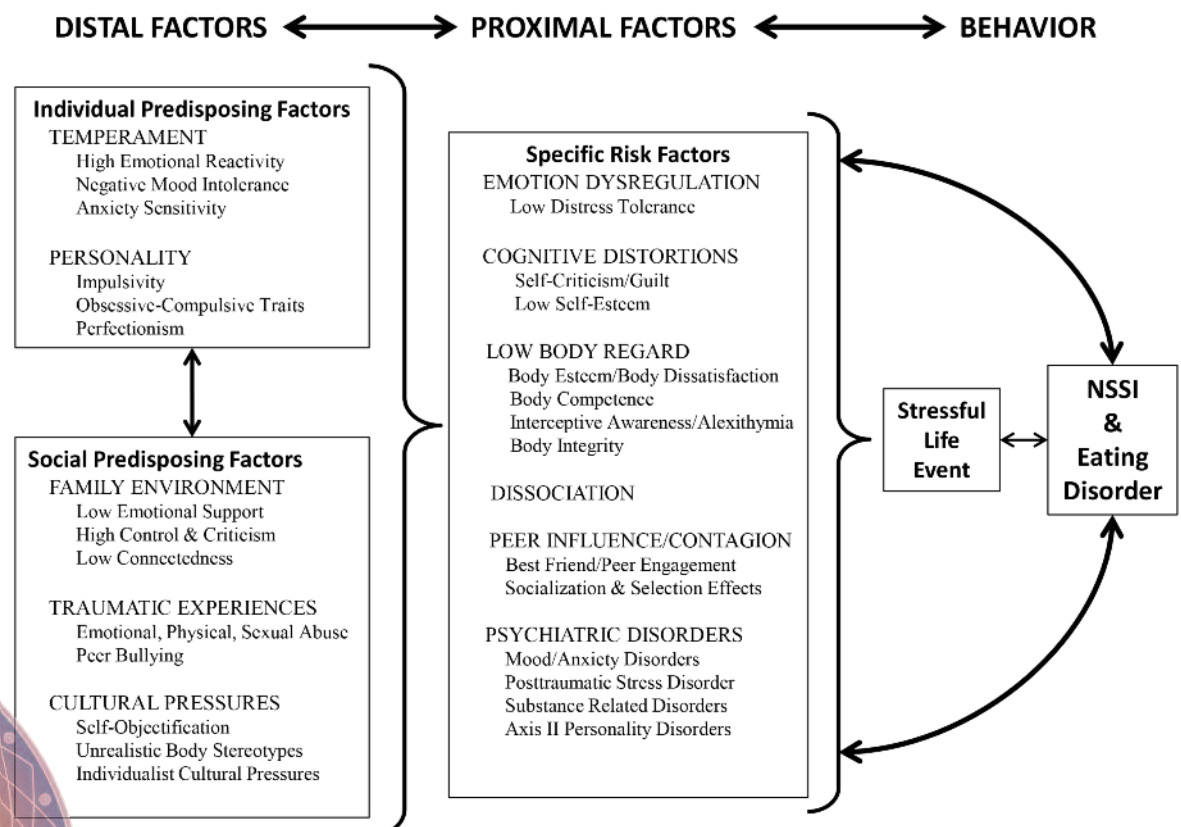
DISTAL FACTORS ⟷ PROXIMAL FACTORS ⟷ BEHAVIOR

Individual Predisposing Factors
TEMPERAMENT
High Emotional Reactivity
Negative Mood Intolerance
Anxiety Sensitivity

PERSONALITY
Impulsivity
Obsessive-Compulsive Traits
Perfectionism

Social Predisposing Factors
FAMILY ENVIRONMENT
Low Emotional Support
High Control & Criticism
Low Connectedness

TRAUMATIC EXPERIENCES
Emotional, Physical, Sexual Abuse
Peer Bullying

CULTURAL PRESSURES
Self-Objectification
Unrealistic Body Stereotypes
Individualist Cultural Pressures

Specific Risk Factors
EMOTION DYSREGULATION
Low Distress Tolerance

COGNITIVE DISTORTIONS
Self-Criticism/Guilt
Low Self-Esteem

LOW BODY REGARD
Body Esteem/Body Dissatisfaction
Body Competence
Interceptive Awareness/Alexithymia
Body Integrity

DISSOCIATION

PEER INFLUENCE/CONTAGION
Best Friend/Peer Engagement
Socialization & Selection Effects

PSYCHIATRIC DISORDERS
Mood/Anxiety Disorders
Posttraumatic Stress Disorder
Substance Related Disorders
Axis II Personality Disorders

Stressful Life Event

NSSI & Eating Disorder